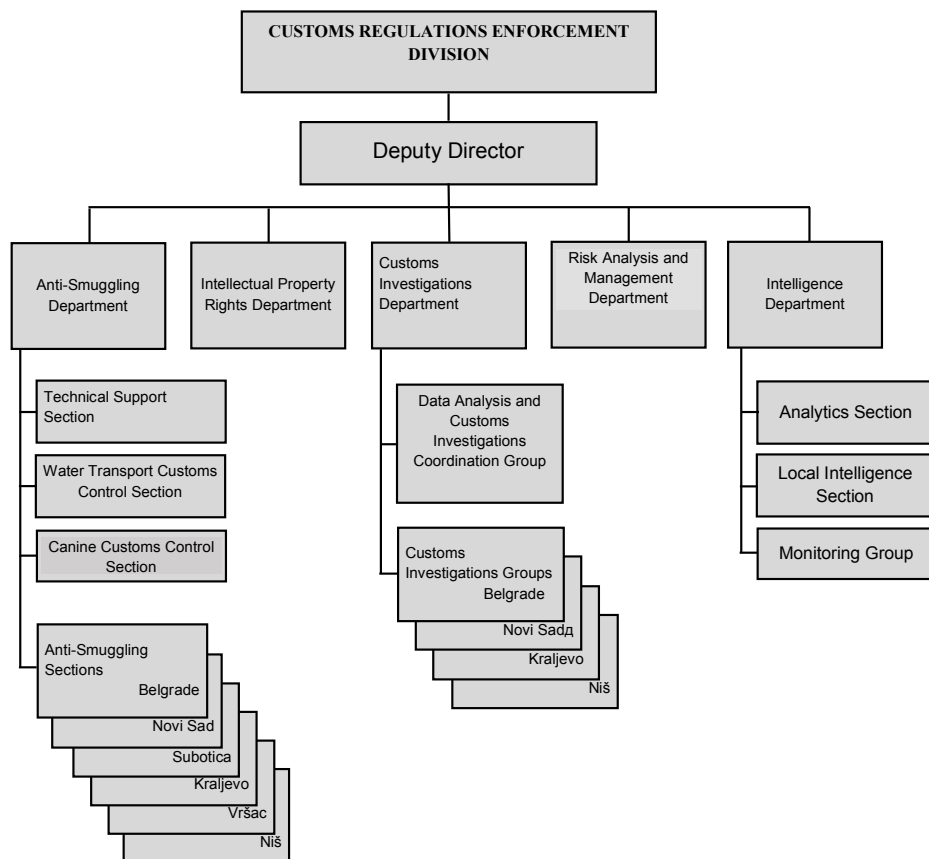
CUSTOMS REGULATIONS ENFORCEMENT DIVISION

Deputy Director

Anti-Smuggling Department

Intellectual Property Rights Department

Customs Investigations Department

Risk Analysis and Management Department

Intelligence Department

Technical Support Section

Water Transport Customs Control Section

Canine Customs Control Section

Anti-Smuggling Sections Belgrade

Novi Sad

Subotica

Kraljevo

Vršac

Niš

Data Analysis and Customs Investigations Coordination Group

Customs Investigations Groups Belgrade

Novi Sadд

Kraljevo

Niš

Analytics Section

Local Intelligence Section

Monitoring Group